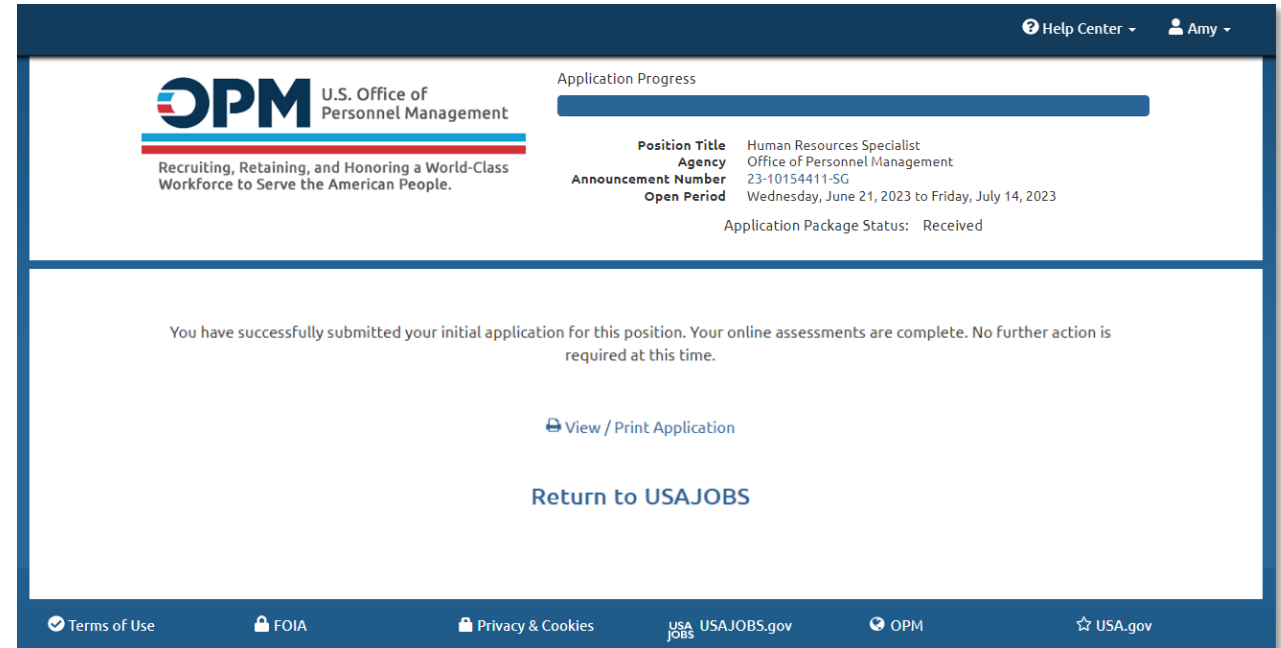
Help Center
Amy

OPM U.S. Office of Personnel Management

Recruiting, Retaining, and Honoring a World-Class Workforce to Serve the American People.

Application Progress

| | |
|---|---|
| Position Title | Human Resources Specialist |
| Agency | Office of Personnel Management |
| Announcement Number | 23-10154411-SG |
| Open Period | Wednesday, June 21, 2023 to Friday, July 14, 2023 |

Application Package Status: Received

You have successfully submitted your initial application for this position. Your online assessments are complete. No further action is required at this time.

View / Print Application

Return to USAJOBS

Terms of Use
FOIA
Privacy & Cookies
USA JOBS USAJOBS.gov
OPM
USA.gov